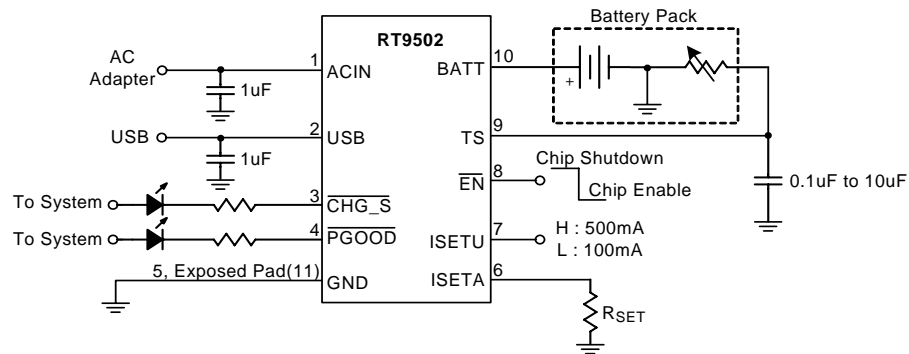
Battery Pack

RT9502

AC Adapter

1uF

1 ACIN

10 BATT

+

USB

1uF

2 USB

9 TS

Chip Shutdown

8 $\overline{EN}$

Chip Enable

0.1uF to 10uF

To System

3 $\overline{CHG\_S}$

To System

4 $\overline{PGOOD}$

7 ISETU

H : 500mA

L : 100mA

5, Exposed Pad(11)

GND

6 ISETA

$R_{SET}$